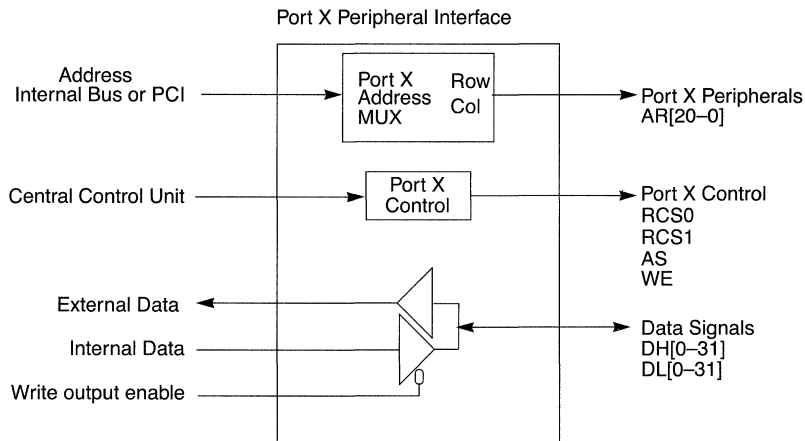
Port X Peripheral Interface

Address
Internal Bus or PCI

Port X
Address
MUX

Row
Col

Port X Peripherals
AR[20–0]

Central Control Unit

Port X
Control

Port X Control
RCS0
RCS1
AS
WE

External Data

Internal Data

Write output enable

Data Signals
DH[0–31]
DL[0–31]